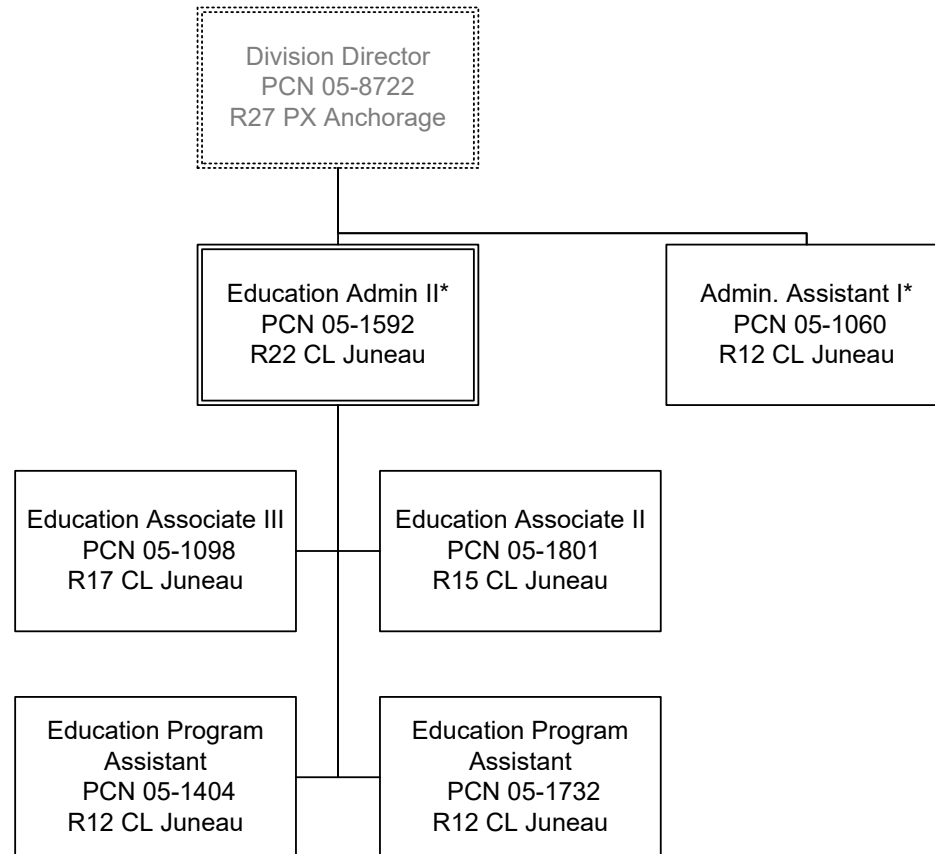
Division Director
PCN 05-8722
R27 PX Anchorage

Education Admin II*
PCN 05-1592
R22 CL Juneau

Admin. Assistant I*
PCN 05-1060
R12 CL Juneau

Education Associate III
PCN 05-1098
R17 CL Juneau

Education Associate II
PCN 05-1801
R15 CL Juneau

Education Program Assistant
PCN 05-1404
R12 CL Juneau

Education Program Assistant
PCN 05-1732
R12 CL Juneau